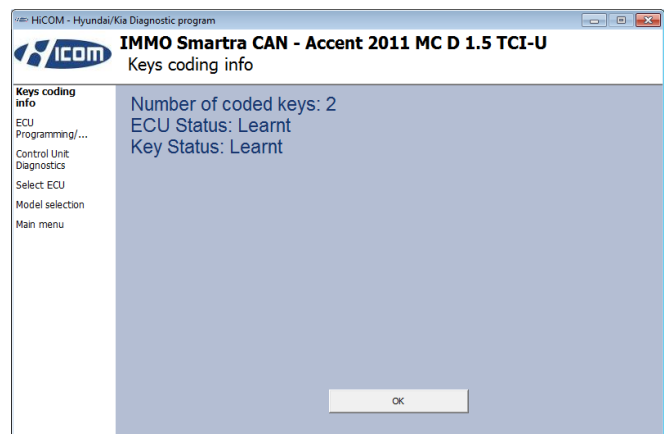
HiCOM - Hyundai/Kia Diagnostic program

HiCOM

IMMO Smartra CAN - Accent 2011 MC D 1.5 TCI-U
Keys coding info

Keys coding info
ECU Programming/...
Control Unit Diagnostics
Select ECU
Model selection
Main menu

Number of coded keys: 2
ECU Status: Learnt
Key Status: Learnt

OK